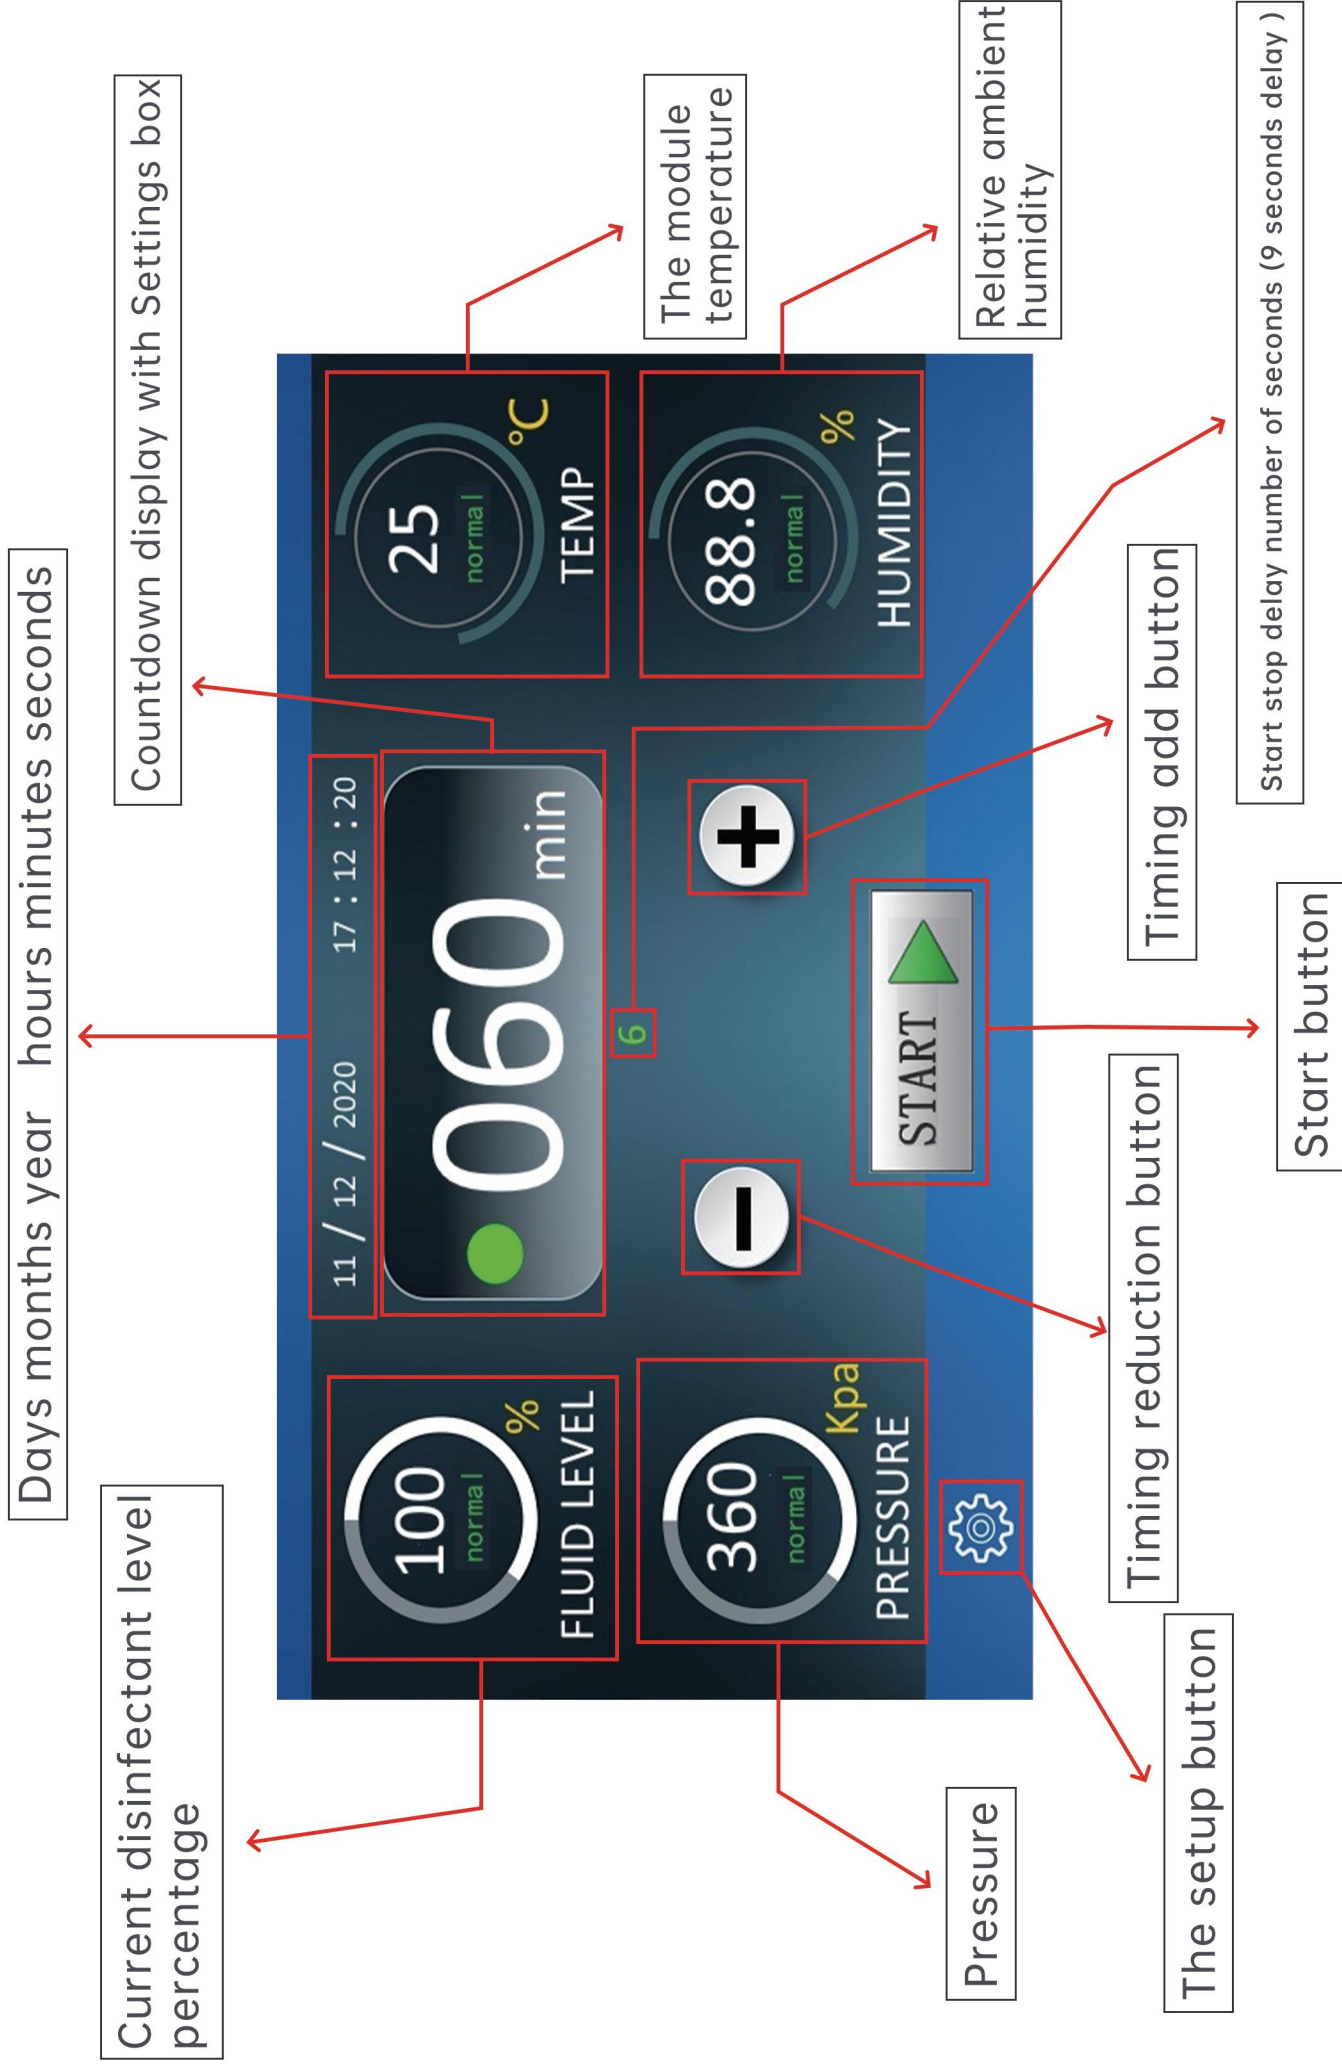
Days months year hours minutes seconds

Countdown display with Settings box

The module temperature

Relative ambient humidity

Start stop delay number of seconds (9 seconds delay )

11 / 12 / 2020 17 : 12 : 20

060 min

6

25 normal °C TEMP

88.8 normal % HUMIDITY

100 normal % FLUID LEVEL

360 normal Kpa PRESSURE

START

Timing add button

Start button

Timing reduction button

The setup button

Pressure

Current disinfectant level percentage